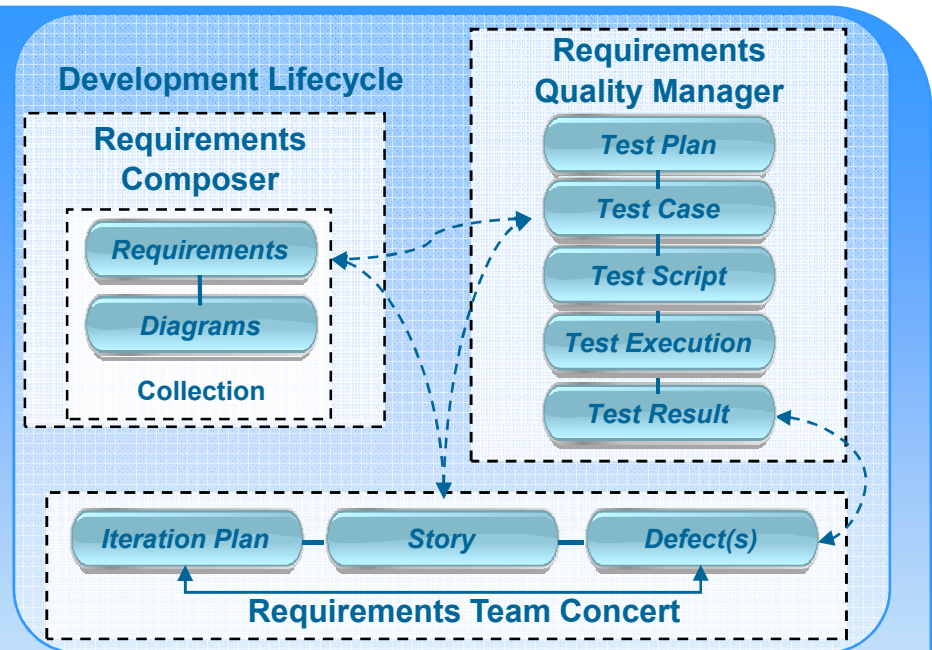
Development Lifecycle

Requirements Composer

Requirements

Diagrams

Collection

Requirements Quality Manager

Test Plan

Test Case

Test Script

Test Execution

Test Result

Iteration Plan

Story

Defect(s)

Requirements Team Concert